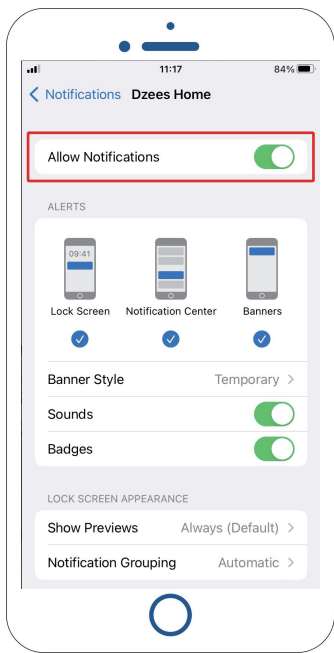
11:17

84%

Notifications Dzees Home

Allow Notifications

ALERTS

09:41

Lock Screen

Notification Center

Banners

Banner Style Temporary

Sounds

Badges

LOCK SCREEN APPEARANCE

Show Previews Always (Default)

Notification Grouping Automatic